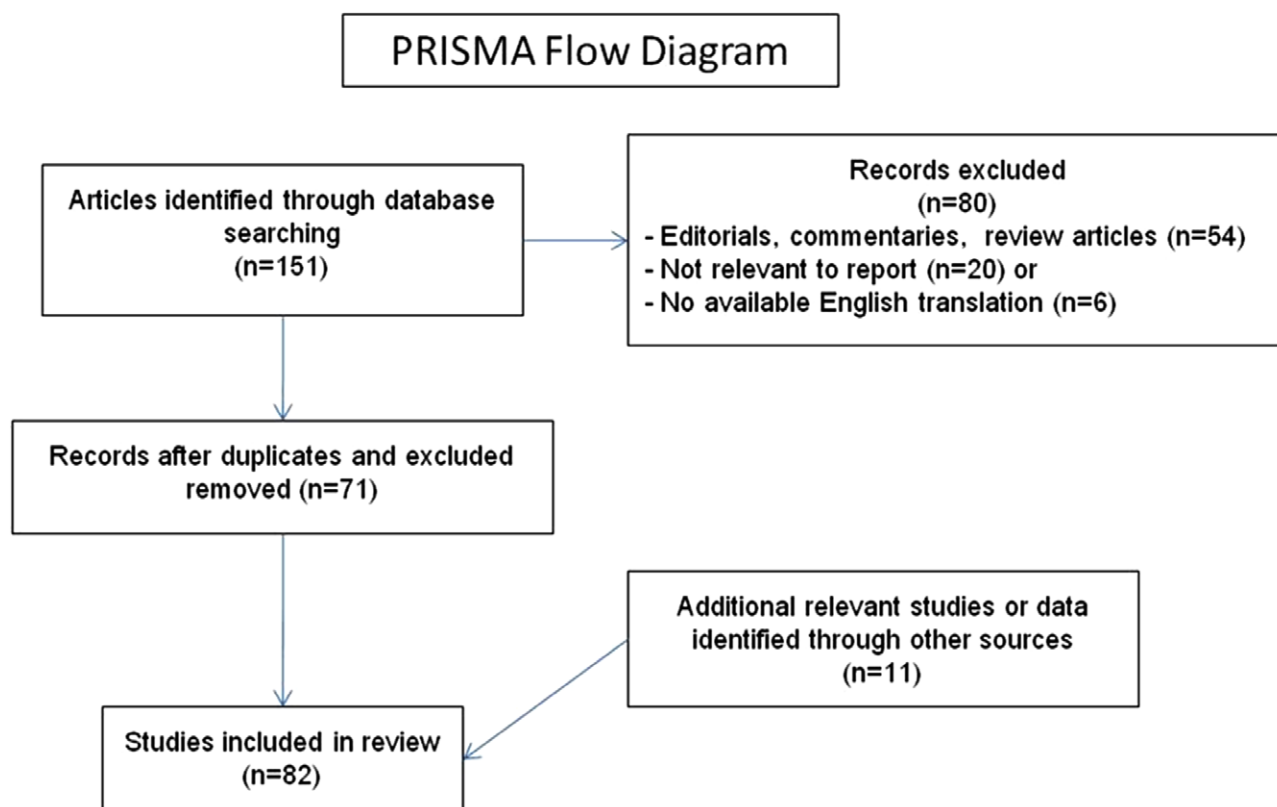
PRISMA Flow Diagram

Articles identified through database searching
(n=151)

Records excluded
(n=80)
- Editorials, commentaries, review articles (n=54)
- Not relevant to report (n=20) or
- No available English translation (n=6)

Records after duplicates and excluded removed (n=71)

Additional relevant studies or data identified through other sources
(n=11)

Studies included in review
(n=82)